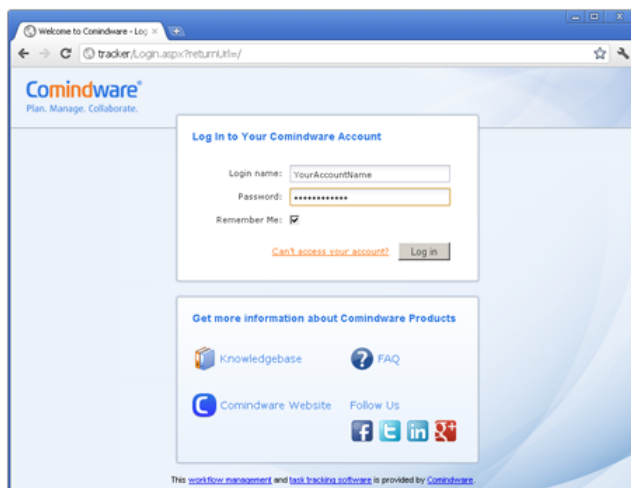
Welcome to Comindware - Log ×

tracker/Login.aspx?returnUrl=/

Comindware®
Plan. Manage. Collaborate.

Log In to Your Comindware Account

Login name: YourAccountName

Password: •••••••••••••

Remember Me: ☑

Can't access your account? Log in

Get more information about Comindware Products

Knowledgebase

FAQ

Comindware Website

Follow Us

This workflow management and task tracking software is provided by Comindware.